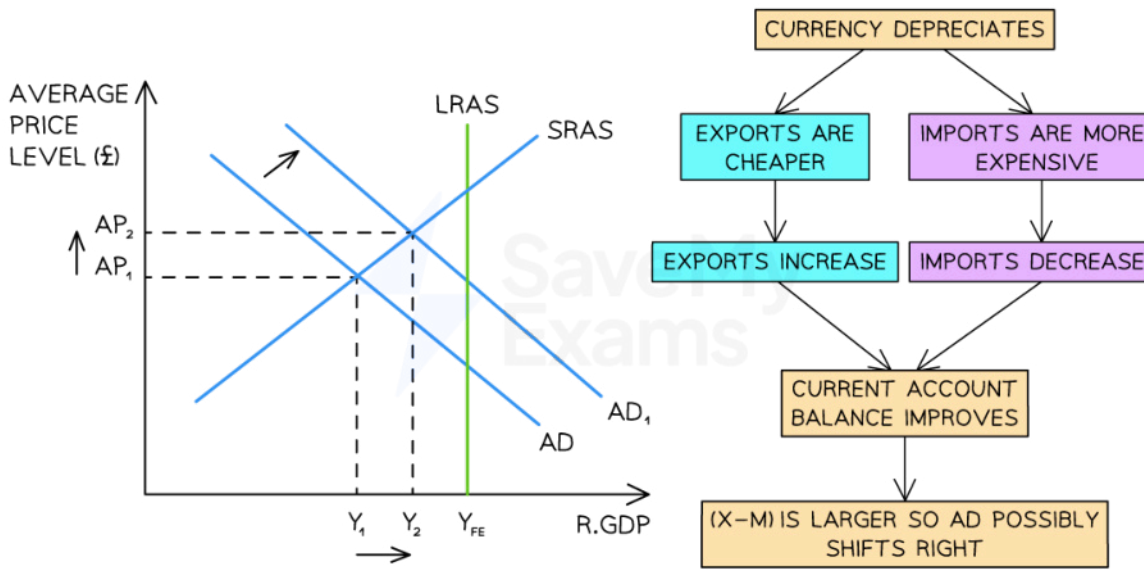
AVERAGE PRICE LEVEL (£)

LRAS

SRAS

$AP_2$

$AP_1$

AD

$AD_1$

$Y_1$ $Y_2$ $Y_{FE}$ R.GDP

Save My Exams

CURRENCY DEPRECIATES

EXPORTS ARE CHEAPER

IMPORTS ARE MORE EXPENSIVE

EXPORTS INCREASE

IMPORTS DECREASE

CURRENT ACCOUNT BALANCE IMPROVES

(X−M) IS LARGER SO AD POSSIBLY SHIFTS RIGHT